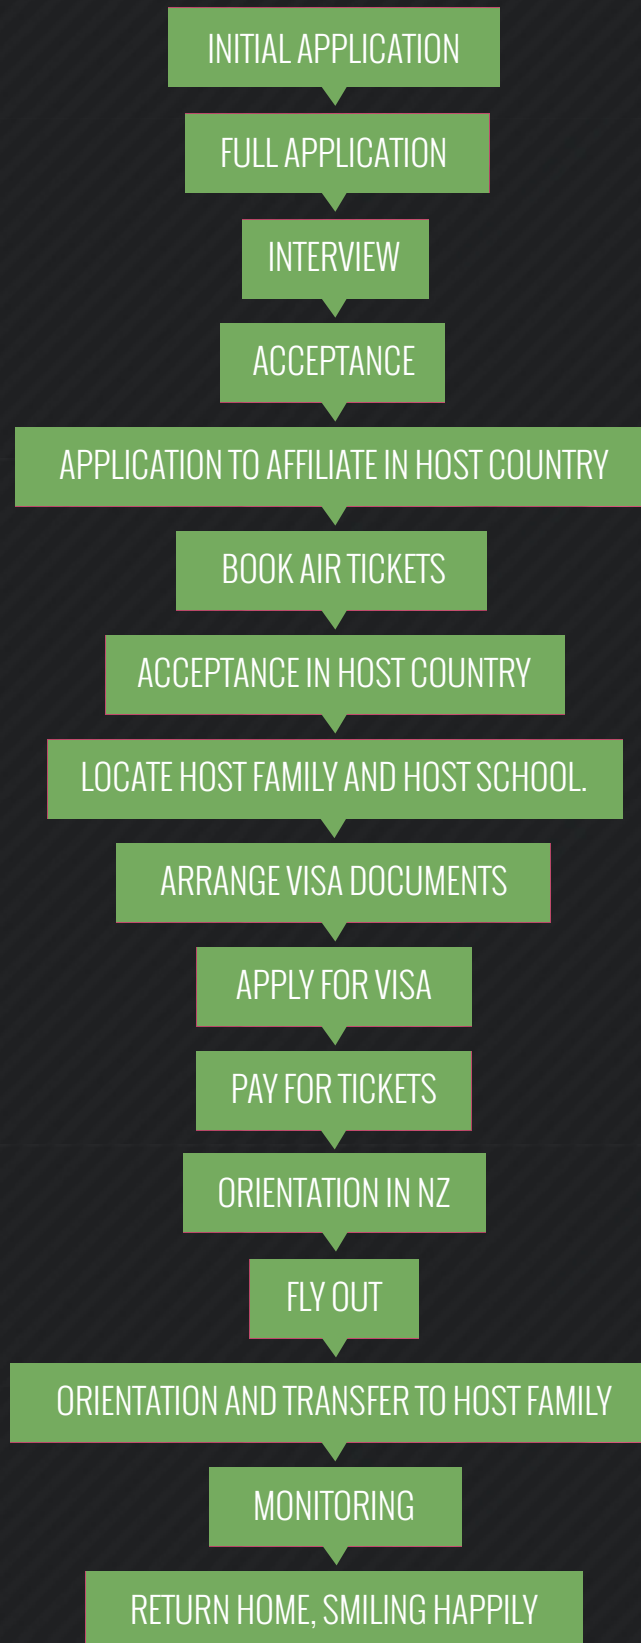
INITIAL APPLICATION

FULL APPLICATION

INTERVIEW

ACCEPTANCE

APPLICATION TO AFFILIATE IN HOST COUNTRY

BOOK AIR TICKETS

ACCEPTANCE IN HOST COUNTRY

LOCATE HOST FAMILY AND HOST SCHOOL.

ARRANGE VISA DOCUMENTS

APPLY FOR VISA

PAY FOR TICKETS

ORIENTATION IN NZ

FLY OUT

ORIENTATION AND TRANSFER TO HOST FAMILY

MONITORING

RETURN HOME, SMILING HAPPILY